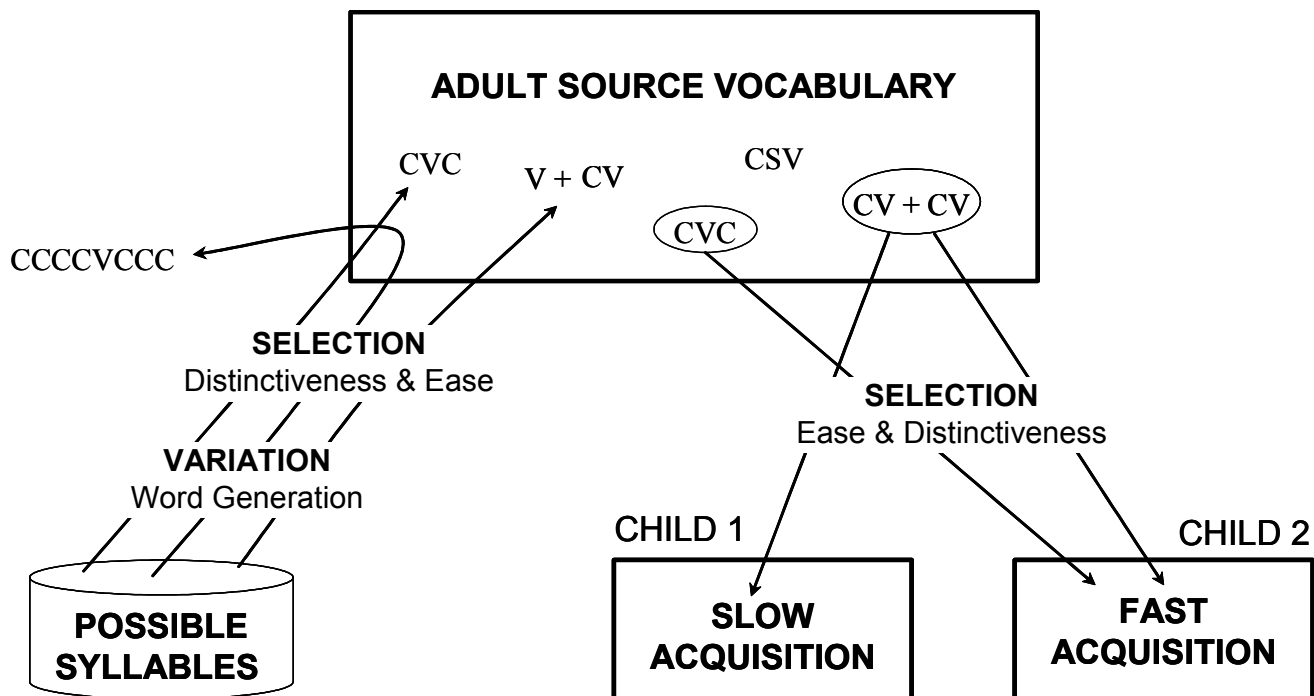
ADULT SOURCE VOCABULARY

CVC

V + CV

CSV

CVC

CV + CV

CCCCVCCC

SELECTION
Distinctiveness & Ease

VARIATION
Word Generation

POSSIBLE SYLLABLES

SELECTION
Ease & Distinctiveness

CHILD 1

SLOW ACQUISITION

CHILD 2

FAST ACQUISITION